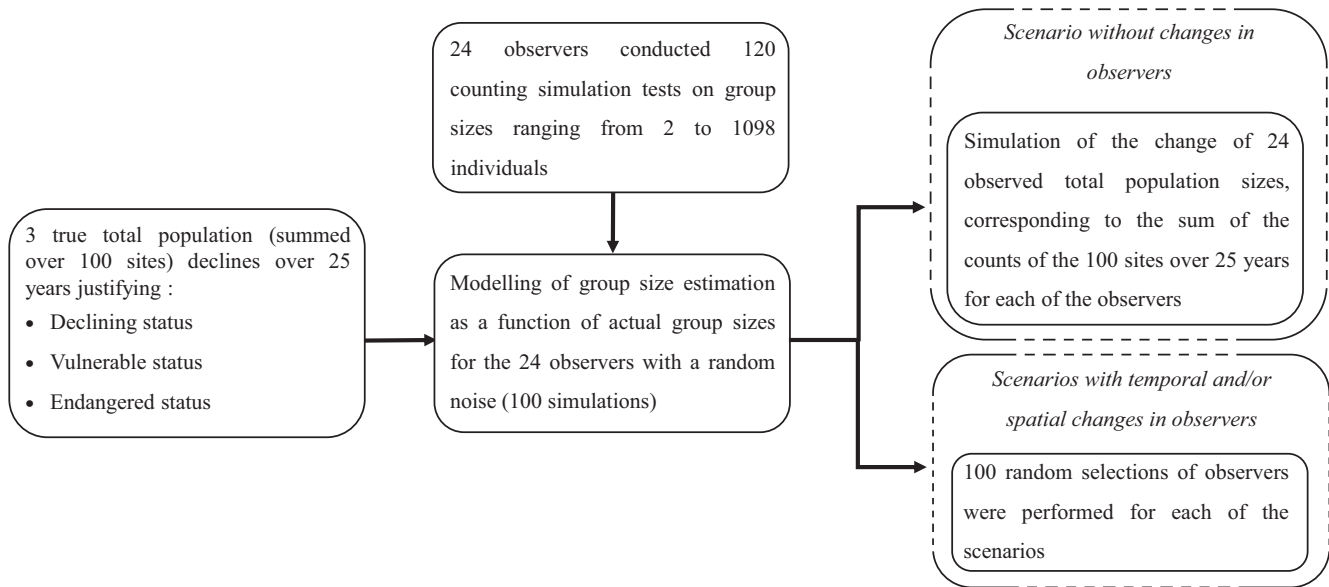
24 observers conducted 120 counting simulation tests on group sizes ranging from 2 to 1098 individuals

3 true total population (summed over 100 sites) declines over 25 years justifying :

- Declining status
- Vulnerable status
- Endangered status

Modelling of group size estimation as a function of actual group sizes for the 24 observers with a random noise (100 simulations)

*Scenario without changes in observers*

Simulation of the change of 24 observed total population sizes, corresponding to the sum of the counts of the 100 sites over 25 years for each of the observers

*Scenarios with temporal and/or spatial changes in observers*

100 random selections of observers were performed for each of the scenarios